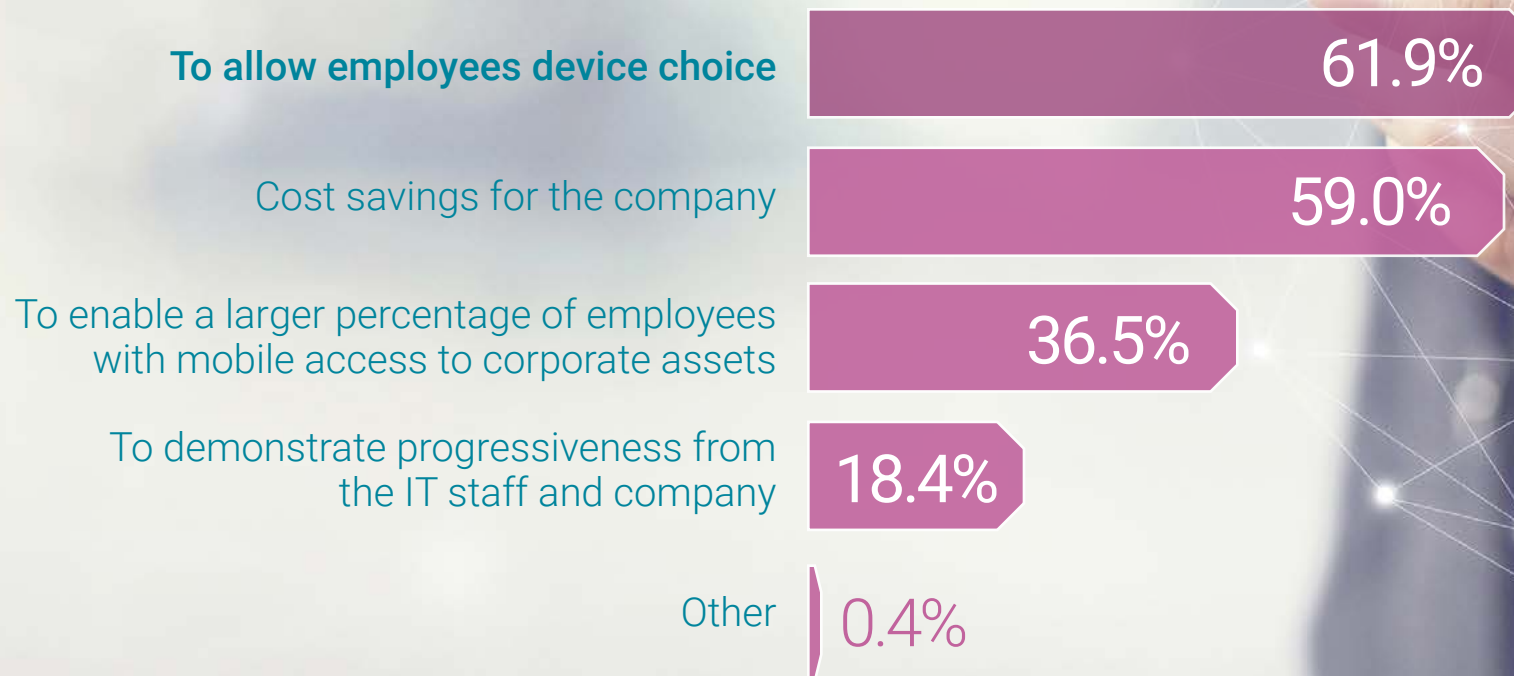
To allow employees device choice 61.9%

Cost savings for the company 59.0%

To enable a larger percentage of employees with mobile access to corporate assets 36.5%

To demonstrate progressiveness from the IT staff and company 18.4%

Other 0.4%